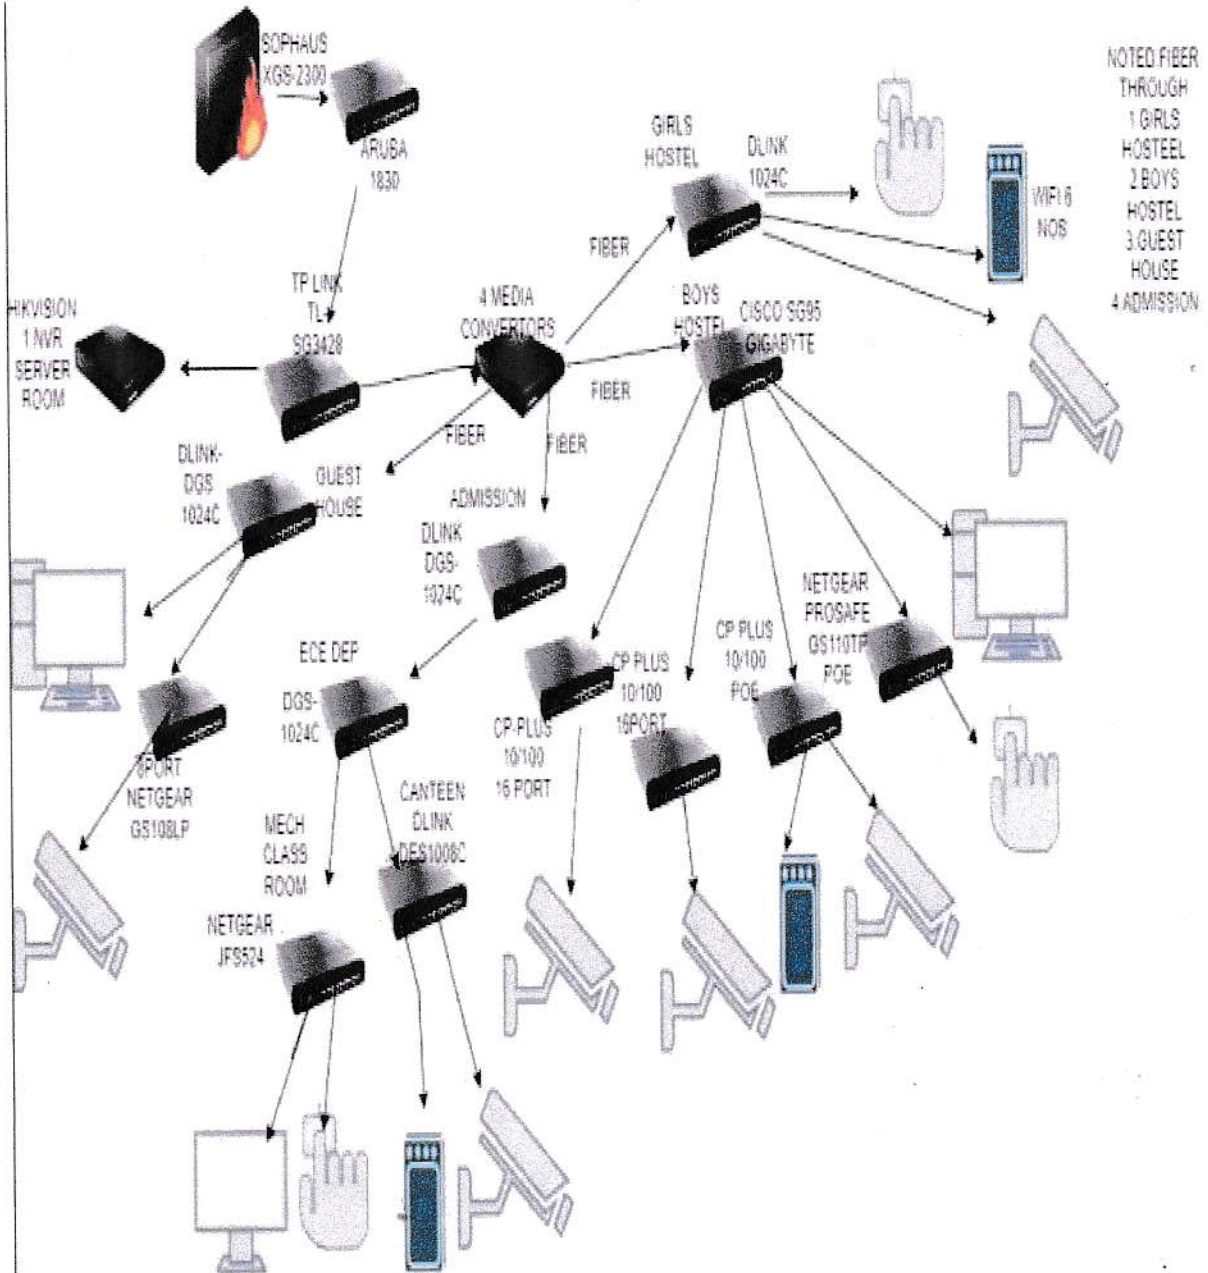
SOPHAUS XGS-2300

ARUBA 1830

TP LINK TL-SG3428

HIKVISION 1 NVR SERVER ROOM

4 MEDIA CONVERTORS

FIBER

GIRLS HOSTEL

DLINK 1024C

WIFI 6 NOS

NOTED FIBER THROUGH 1.GIRLS HOSTEEL 2.BOYS HOSTEL 3.GUEST HOUSE 4.ADMISSION

BOYS HOSTEL

CISCO SG95 GIGABYTE

FIBER

FIBER

FIBER

DLINK-DGS 1024C

GUEST HOUSE

ADMISSION

DLINK DGS-1024C

ECE DEP

DGS-1024C

8PORT NETGEAR GS108LP

MECH CLASS ROOM

CANTEEN DLINK DES1008C

NETGEAR JFS524

CP-PLUS 10/100 16 PORT

CP PLUS 10/100 16PORT

CP PLUS 10/100 POE

NETGEAR PROSAFE GS110TP POE